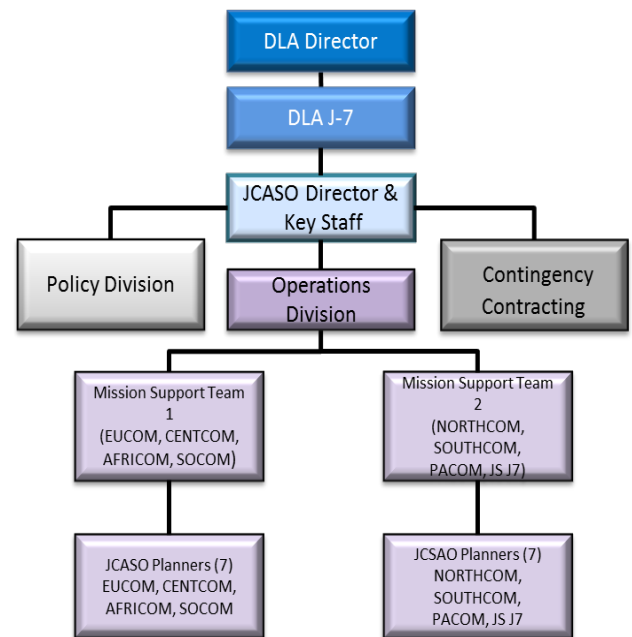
DLA Director

DLA J-7

JCASO Director & Key Staff

Policy Division

Operations Division

Contingency Contracting

Mission Support Team 1 (EUCOM, CENTCOM, AFRICOM, SOCOM)

Mission Support Team 2 (NORTHCOM, SOUTHCOM, PACOM, JS J7)

JCASO Planners (7) EUCOM, CENTCOM, AFRICOM, SOCOM

JCSAO Planners (7) NORTHCOM, SOUTHCOM, PACOM, JS J7